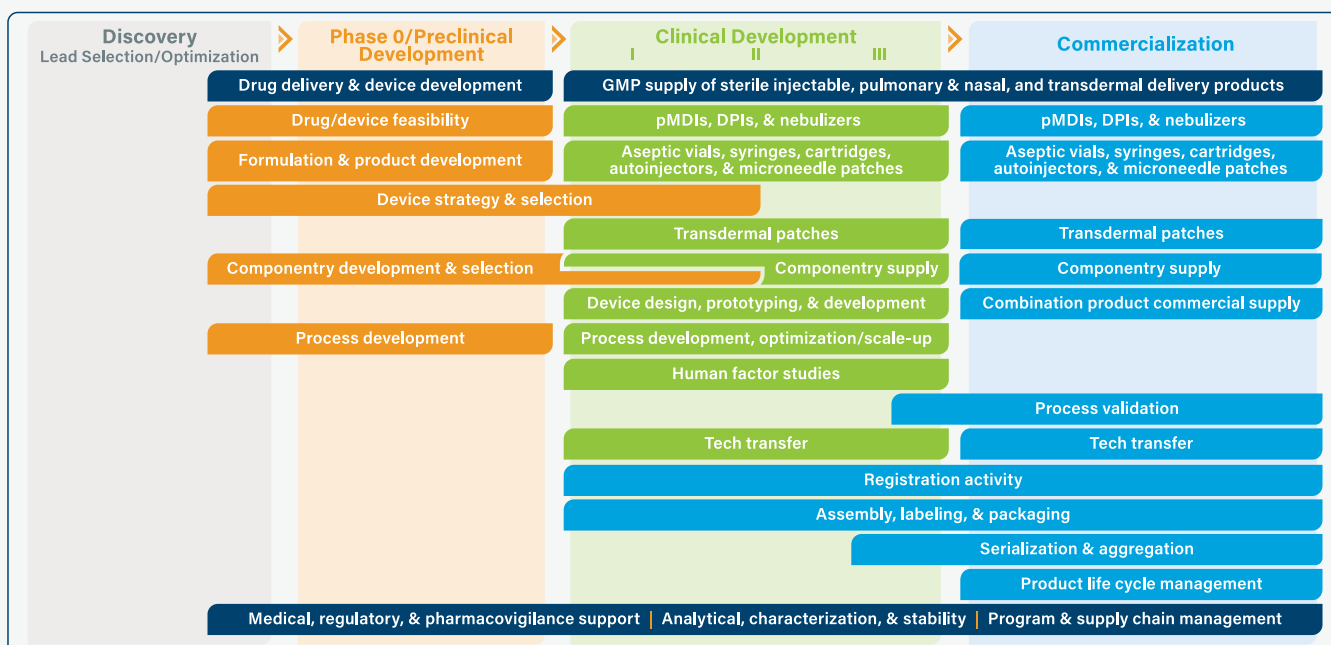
Discovery
Lead Selection/Optimization

Phase 0/Preclinical Development

Clinical Development
I II III

Commercialization

Drug delivery & device development

GMP supply of sterile injectable, pulmonary & nasal, and transdermal delivery products

Drug/device feasibility

pMDIs, DPIs, & nebulizers

pMDIs, DPIs, & nebulizers

Formulation & product development

Aseptic vials, syringes, cartridges, autoinjectors, & microneedle patches

Aseptic vials, syringes, cartridges, autoinjectors, & microneedle patches

Device strategy & selection

Transdermal patches

Transdermal patches

Componentry development & selection

Componentry supply

Componentry supply

Device design, prototyping, & development

Combination product commercial supply

Process development

Process development, optimization/scale-up

Human factor studies

Process validation

Tech transfer

Tech transfer

Registration activity

Assembly, labeling, & packaging

Serialization & aggregation

Product life cycle management

Medical, regulatory, & pharmacovigilance support | Analytical, characterization, & stability | Program & supply chain management